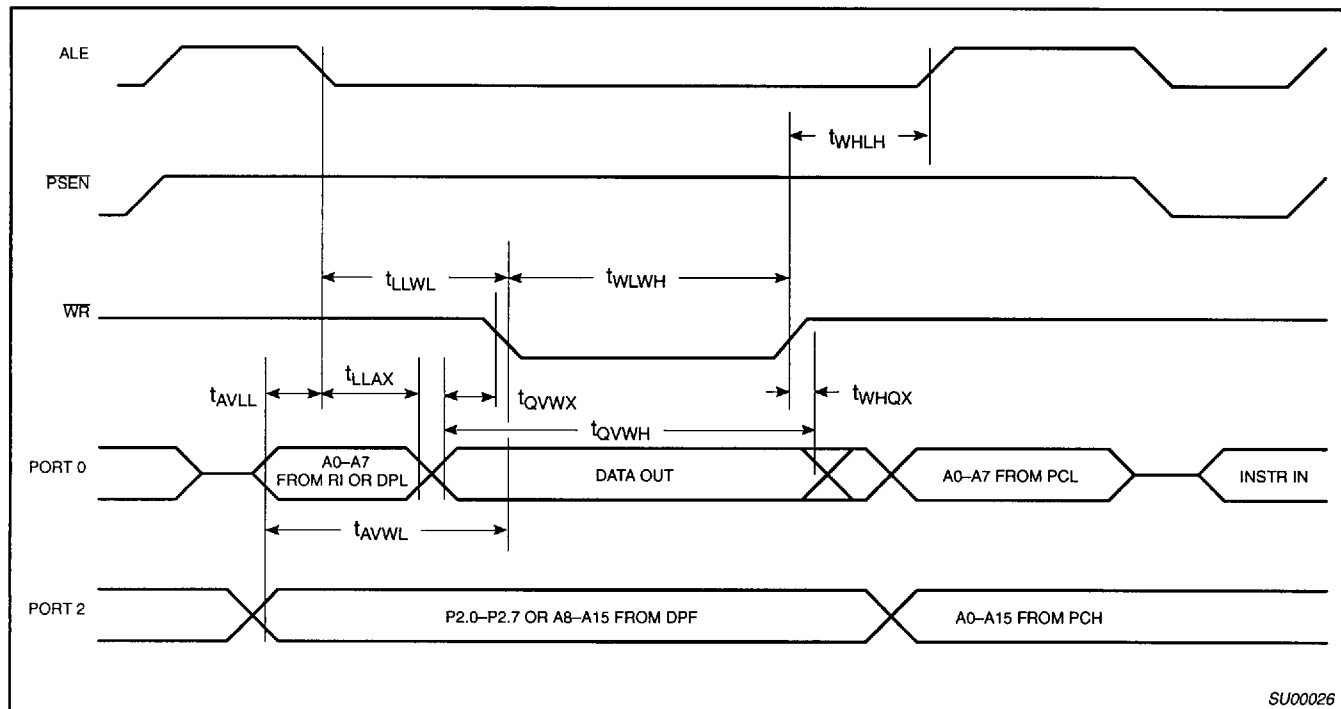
ALE

$t_{WHLH}$

$\overline{PSEN}$

$t_{LLWL}$

$t_{WLWH}$

$\overline{WR}$

$t_{AVLL}$

$t_{LLAX}$

$t_{QVWX}$

$t_{WHQX}$

$t_{QVWH}$

PORT 0

A0–A7 FROM RI OR DPL

DATA OUT

A0–A7 FROM PCL

INSTR IN

$t_{AVWL}$

PORT 2

P2.0–P2.7 OR A8–A15 FROM DPF

A0–A15 FROM PCH

SU00026